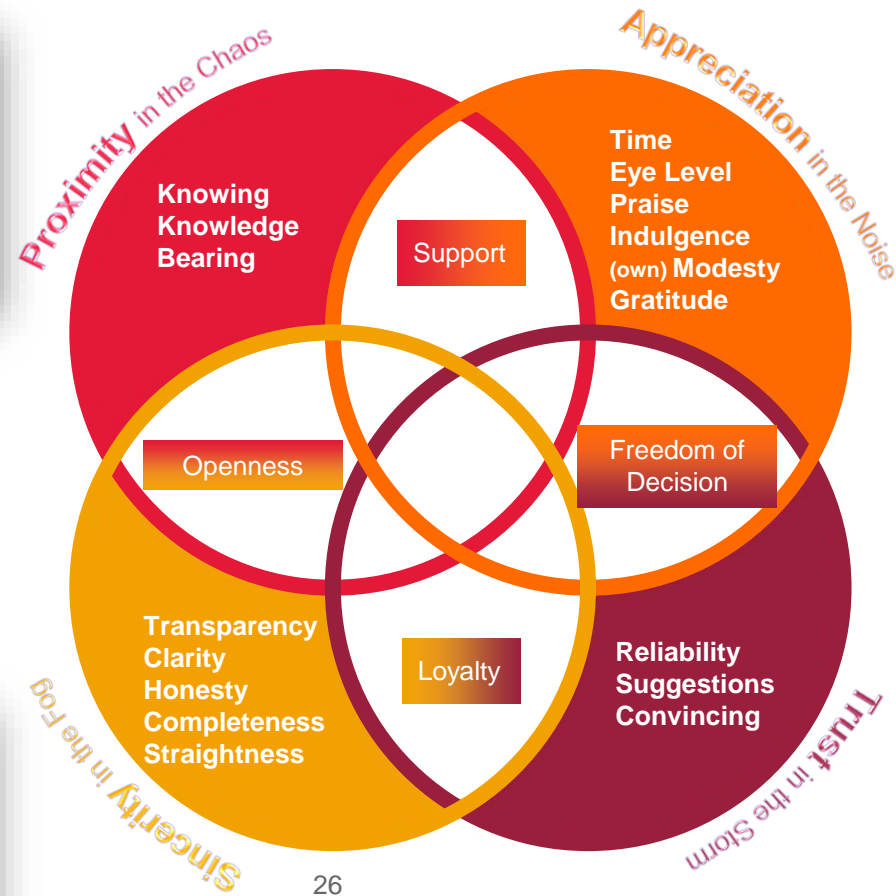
Proximity in the Chaos

Appreciation in the Noise

Knowing
Knowledge
Bearing

Support

Time
Eye Level
Praise
Indulgence
(own) Modesty
Gratitude

Openness

Freedom of Decision

Transparency
Clarity
Honesty
Completeness
Straightness

Loyalty

Reliability
Suggestions
Convincing

Sincerity in the Fog

Trust in the Storm

26